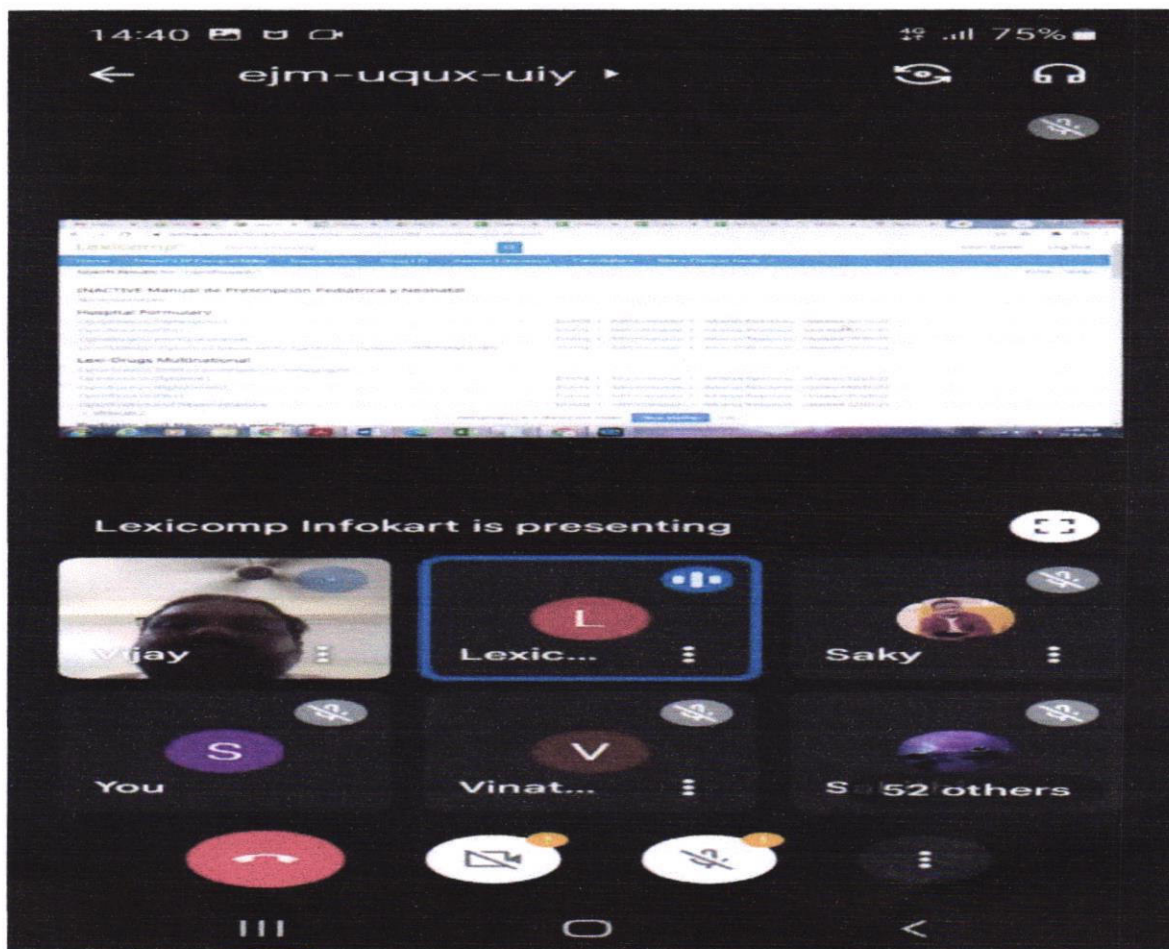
14:40

75%

ejm-uqux-uiy

Lexicomp

INACTIVE Manual de Prescripción Pediátrica y Neonatal

Hospital Formulary

Lexi-Drugs Multinational

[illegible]

Lexicomp Infokart is presenting

Vijay

L

Lexic...

Saky

S

You

V

Vinat...

S 52 others